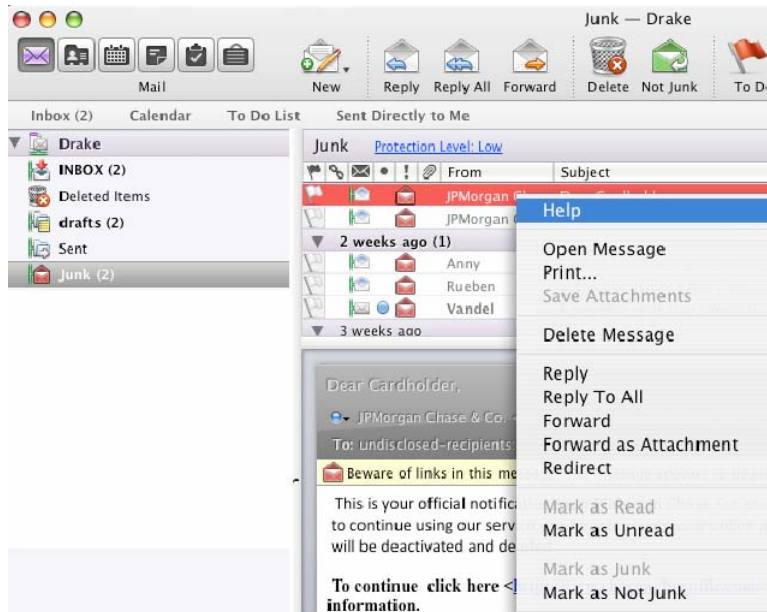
Junk — Drake

Mail

New

Reply

Reply All

Forward

Delete

Not Junk

To D

Inbox (2)

Calendar

To Do List

Sent Directly to Me

Drake

INBOX (2)

Deleted Items

drafts (2)

Sent

Junk (2)

Junk

Protection Level: Low

From

Subject

JPMorgan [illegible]

JPMorgan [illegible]

2 weeks ago (1)

Anny

Rueben

Vandel

3 weeks ago

Dear Cardholder,

JPMorgan Chase & Co. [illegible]

To: undisclosed-recipients:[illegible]

Beware of links in this me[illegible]

This is your official notific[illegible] to continue using our serv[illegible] will be deactivated and de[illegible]

To continue click here <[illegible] information.

Help

Open Message

Print...

Save Attachments

Delete Message

Reply

Reply To All

Forward

Forward as Attachment

Redirect

Mark as Read

Mark as Unread

Mark as Junk

Mark as Not Junk